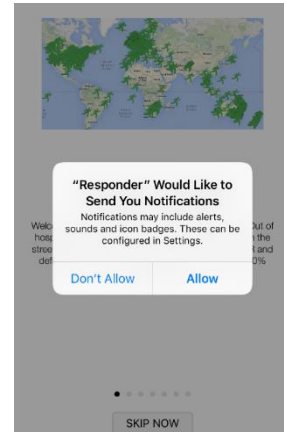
"Responder" Would Like to Send You Notifications

Notifications may include alerts, sounds and icon badges. These can be configured in Settings.

Don't Allow

Allow

Welc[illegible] hosp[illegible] stree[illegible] def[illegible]

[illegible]ut of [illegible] the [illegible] and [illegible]0%

SKIP NOW